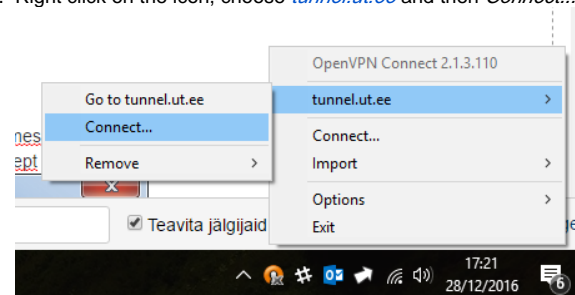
Right click on the icon, choose tunnel.ut.ee and then Connect...

OpenVPN Connect 2.1.3.110
tunnel.ut.ee
Connect...
Import
Options
Exit

Go to tunnel.ut.ee
Connect...
Remove

nes
ept

Teavita jälgijaid

17:21
28/12/2016
6